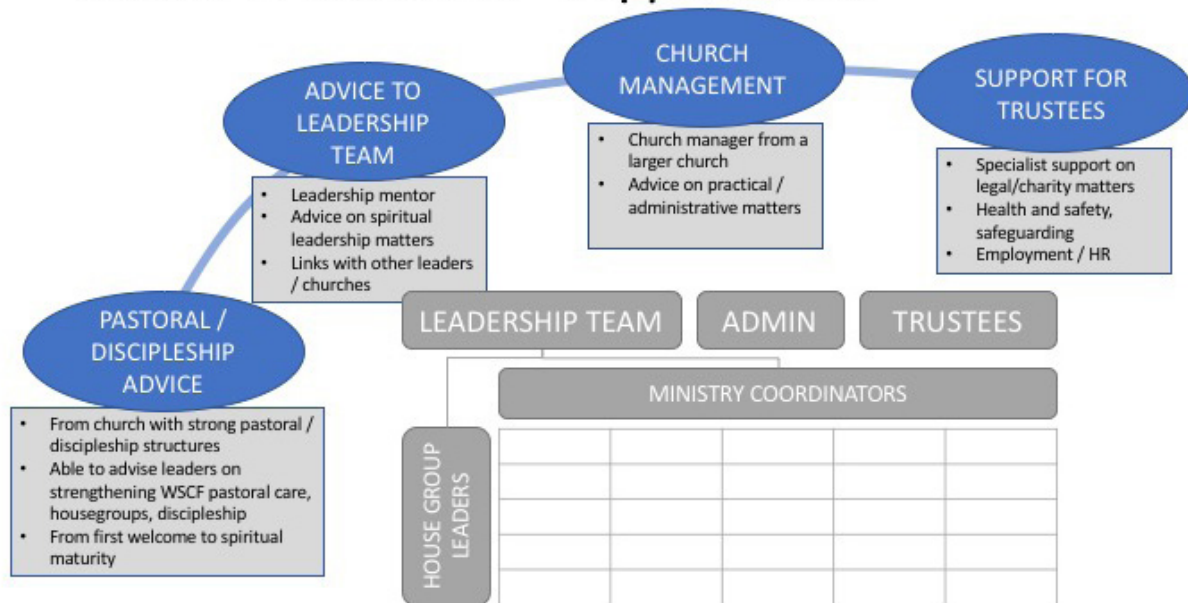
ADVICE TO LEADERSHIP TEAM

- Leadership mentor
- Advice on spiritual leadership matters
- Links with other leaders / churches

CHURCH MANAGEMENT

- Church manager from a larger church
- Advice on practical / administrative matters

SUPPORT FOR TRUSTEES

- Specialist support on legal/charity matters
- Health and safety, safeguarding
- Employment / HR

PASTORAL / DISCIPLESHIP ADVICE

- From church with strong pastoral / discipleship structures
- Able to advise leaders on strengthening WSCF pastoral care, housegroups, discipleship
- From first welcome to spiritual maturity

LEADERSHIP TEAM

ADMIN

TRUSTEES

MINISTRY COORDINATORS

HOUSE GROUP LEADERS